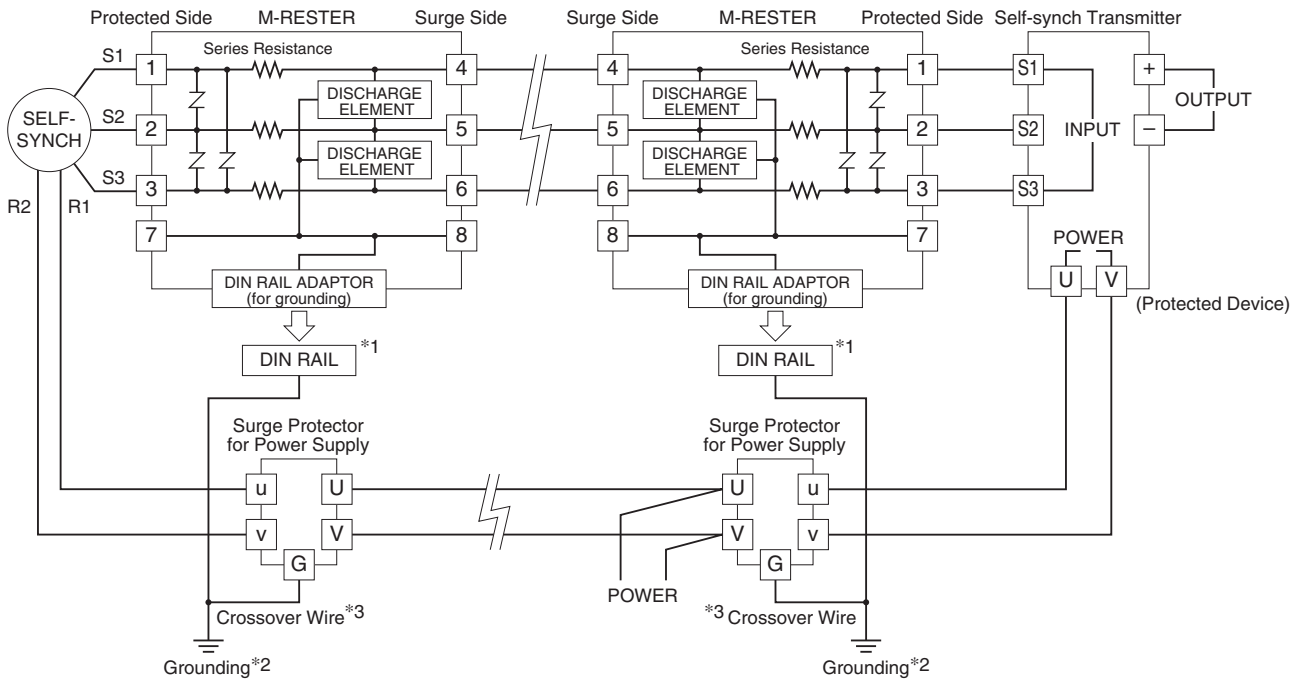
Protected Side M-RESTER Surge Side

Surge Side M-RESTER Protected Side

Self-synch Transmitter

Series Resistance

Series Resistance

S1 S2 S3

SELF-SYNCH

R2 R1

1 2 3 7

4 5 6 8

DISCHARGE ELEMENT

DISCHARGE ELEMENT

4 5 6 8

DISCHARGE ELEMENT

DISCHARGE ELEMENT

1 2 3 7

S1 S2 S3

INPUT

+ −

OUTPUT

POWER

U V

(Protected Device)

DIN RAIL ADAPTOR (for grounding)

DIN RAIL ADAPTOR (for grounding)

DIN RAIL *1

DIN RAIL *1

Surge Protector for Power Supply

u v U V G

Surge Protector for Power Supply

U V u v G

POWER

Crossover Wire *3

*3 Crossover Wire

Grounding *2

Grounding *2